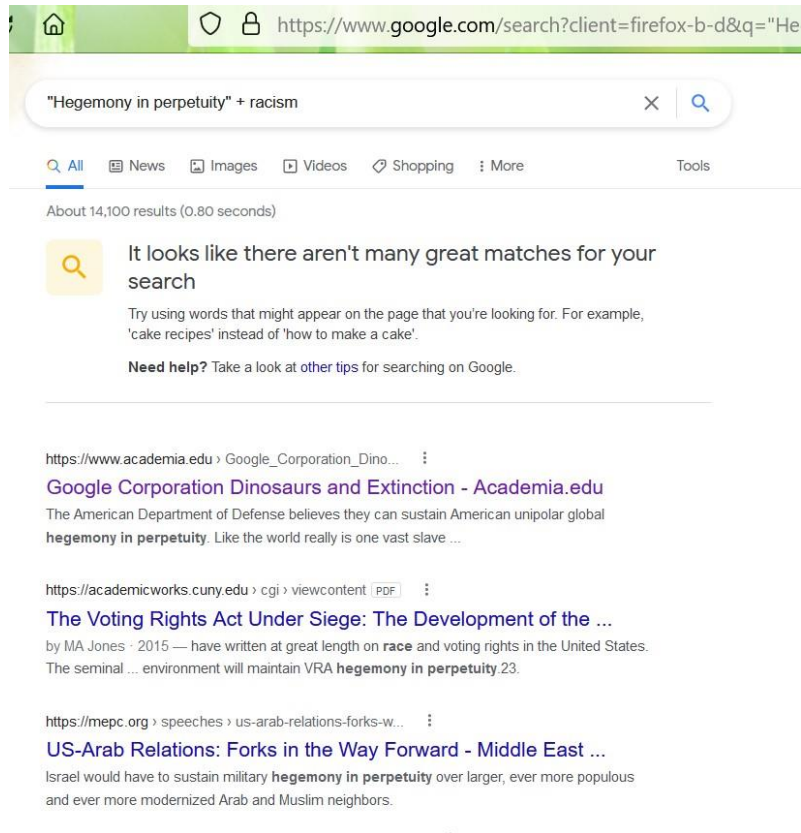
https://www.google.com/search?client=firefox-b-d&q="He

"Hegemony in perpetuity" + racism

All News Images Videos Shopping More Tools

About 14,100 results (0.80 seconds)

It looks like there aren't many great matches for your search

Try using words that might appear on the page that you're looking for. For example, 'cake recipes' instead of 'how to make a cake'.

Need help? Take a look at other tips for searching on Google.

https://www.academia.edu › Google_Corporation_Dino...

Google Corporation Dinosaurs and Extinction - Academia.edu

The American Department of Defense believes they can sustain American unipolar global hegemony in perpetuity. Like the world really is one vast slave ...

https://academicworks.cuny.edu › cgi › viewcontent PDF

The Voting Rights Act Under Siege: The Development of the ...

by MA Jones · 2015 — have written at great length on race and voting rights in the United States. The seminal ... environment will maintain VRA hegemony in perpetuity.23.

https://mepc.org › speeches › us-arab-relations-forks-w...

US-Arab Relations: Forks in the Way Forward - Middle East ...

Israel would have to sustain military hegemony in perpetuity over larger, ever more populous and ever more modernized Arab and Muslim neighbors.